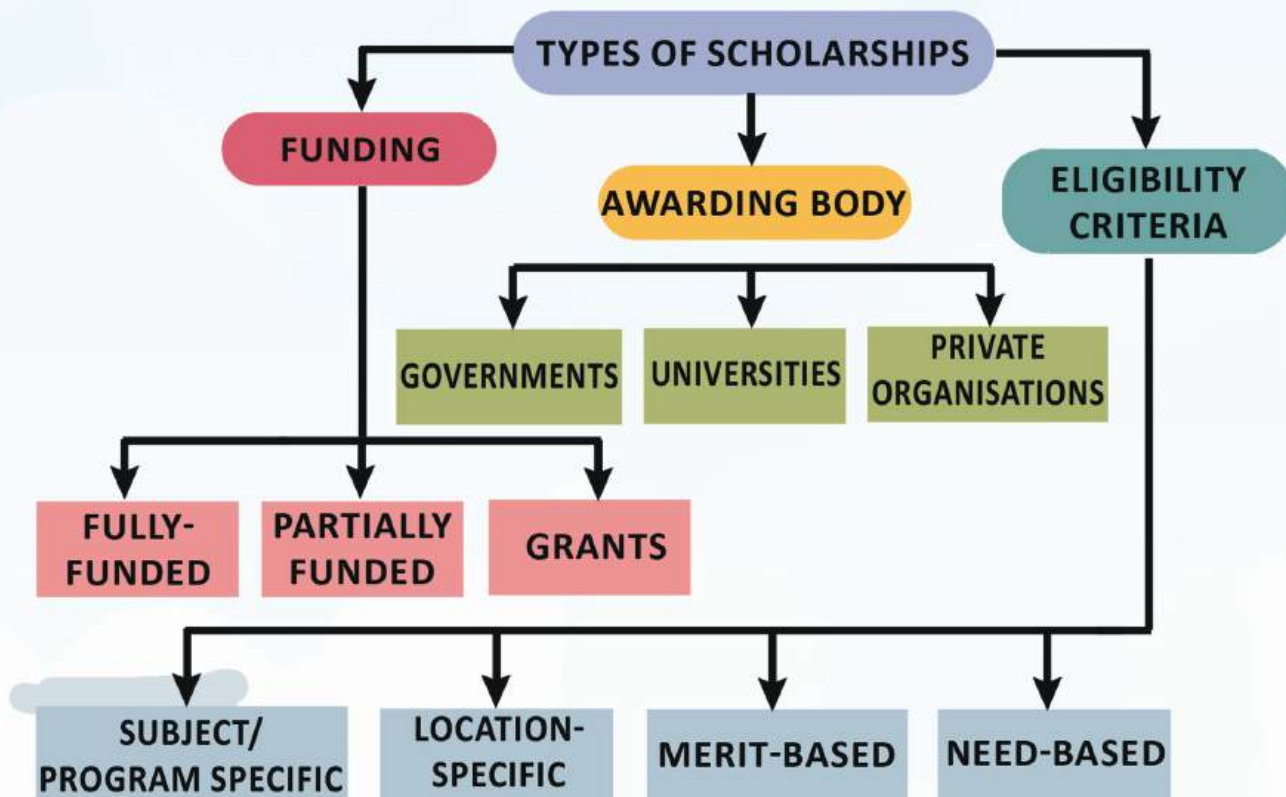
TYPES OF SCHOLARSHIPS

FUNDING

AWARDING BODY

ELIGIBILITY CRITERIA

GOVERNMENTS

UNIVERSITIES

PRIVATE ORGANISATIONS

FULLY-FUNDED

PARTIALLY FUNDED

GRANTS

SUBJECT/ PROGRAM SPECIFIC

LOCATION-SPECIFIC

MERIT-BASED

NEED-BASED